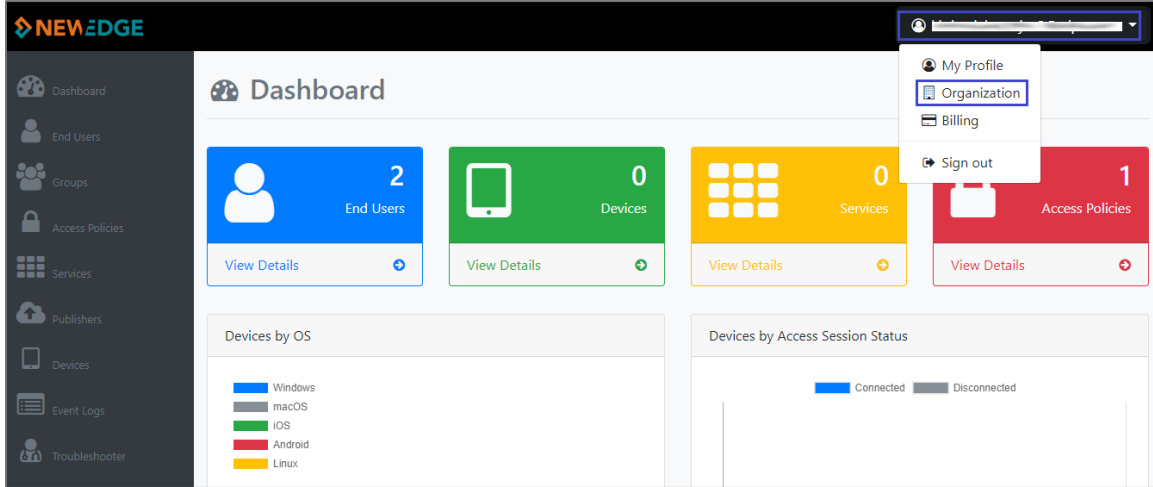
NEWEDGE

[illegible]

My Profile
Organization
Billing
Sign out

Dashboard
End Users
Groups
Access Policies
Services
Publishers
Devices
Event Logs
Troubleshooter

Dashboard

2
End Users
View Details

0
Devices
View Details

0
Services
View Details

1
Access Policies
View Details

Devices by OS

Windows
macOS
iOS
Android
Linux

Devices by Access Session Status

Connected
Disconnected